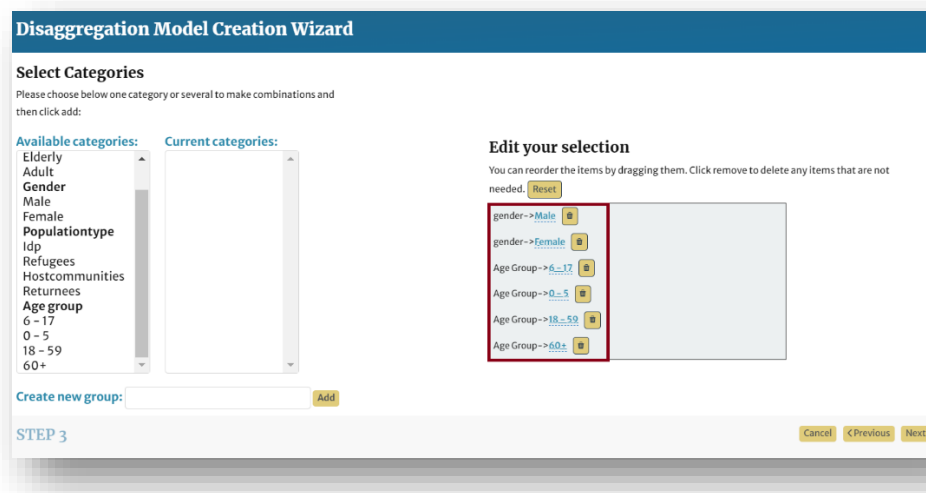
Disaggregation Model Creation Wizard

Select Categories

Please choose below one category or several to make combinations and then click add:

Available categories:

Elderly
Adult
Gender
Male
Female
Populationtype
Idp
Refugees
Hostcommunities
Returnees
Age group
6 - 17
0 - 5
18 - 59
60+

Current categories:

Edit your selection

You can reorder the items by dragging them. Click remove to delete any items that are not needed. Reset

gender->Male
gender->Female
Age Group->6 - 17
Age Group->0 - 5
Age Group->18 - 59
Age Group->60+

Create new group: Add

STEP 3

Cancel <Previous Next